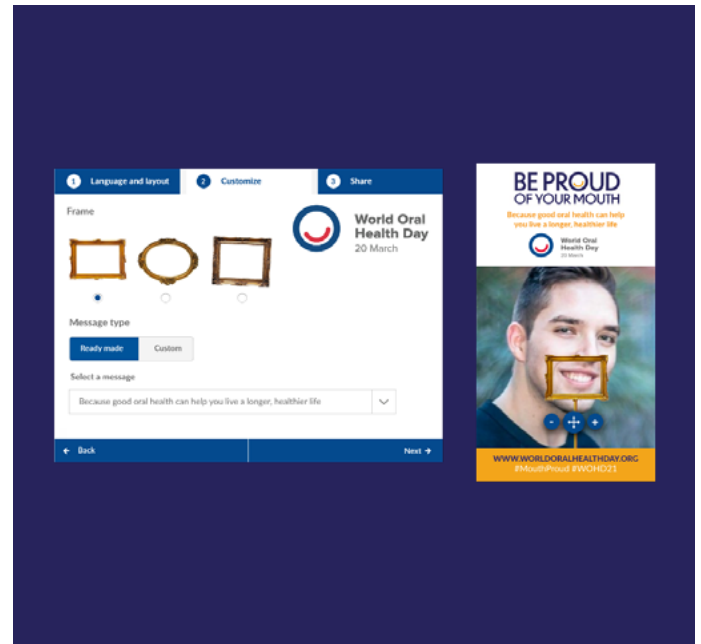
1 Language and layout
2 Customize
3 Share

Frame

World Oral Health Day
20 March

Message type

Ready made
Custom

Select a message

Because good oral health can help you live a longer, healthier life

← Back
Next →

BE PROUD OF YOUR MOUTH

Because good oral health can help you live a longer, healthier life

World Oral Health Day
20 March

-
+

WWW.WORLDORALHEALTHDAY.ORG
#MouthProud #WOHD21